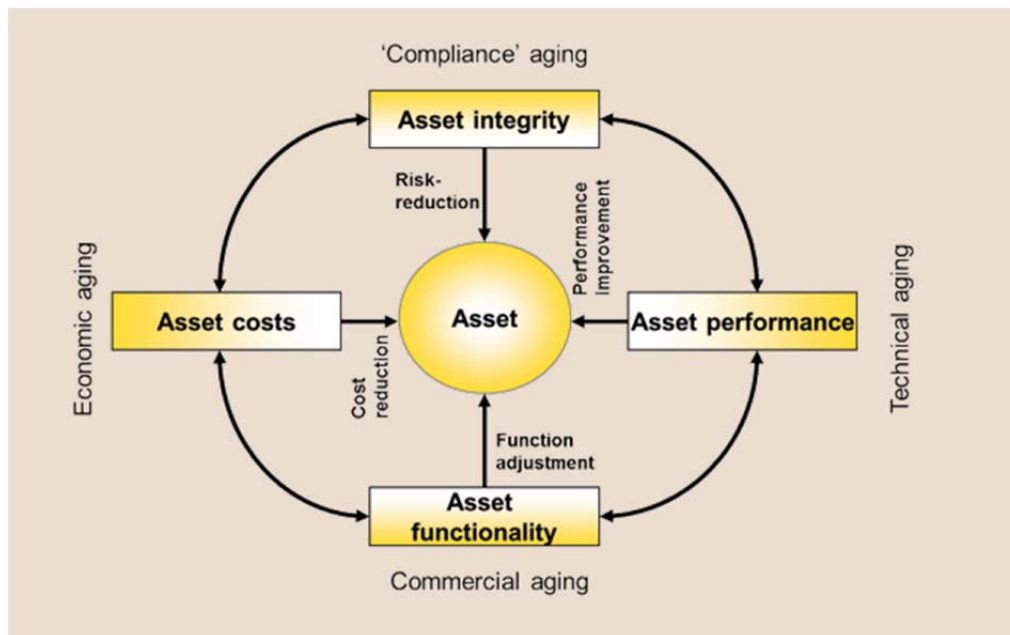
'Compliance' aging

Asset integrity

Risk-reduction

Performance Improvement

Economic aging

Asset costs

Asset

Asset performance

Technical aging

Cost reduction

Function adjustment

Asset functionality

Commercial aging